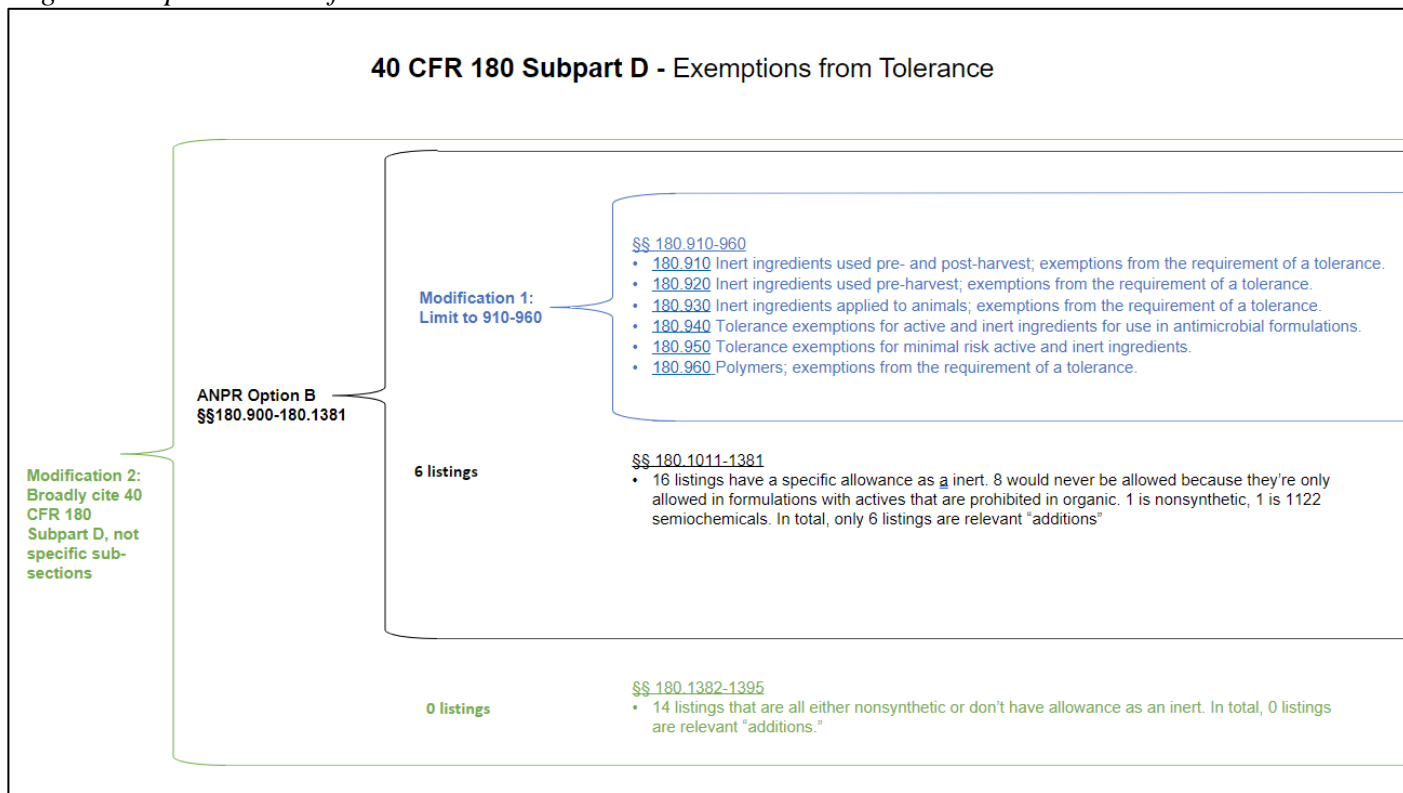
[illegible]

40 CFR 180 Subpart D - Exemptions from Tolerance

Modification 2: Broadly cite 40 CFR 180 Subpart D, not specific sub-sections

ANPR Option B §§180.900-180.1381

Modification 1: Limit to 910-960

§§ 180.910-960
• 180.910 Inert ingredients used pre- and post-harvest; exemptions from the requirement of a tolerance.
• 180.920 Inert ingredients used pre-harvest; exemptions from the requirement of a tolerance.
• 180.930 Inert ingredients applied to animals; exemptions from the requirement of a tolerance.
• 180.940 Tolerance exemptions for active and inert ingredients for use in antimicrobial formulations.
• 180.950 Tolerance exemptions for minimal risk active and inert ingredients.
• 180.960 Polymers; exemptions from the requirement of a tolerance.

6 listings

§§ 180.1011-1381
• 16 listings have a specific allowance as a inert. 8 would never be allowed because they're only allowed in formulations with actives that are prohibited in organic. 1 is nonsynthetic, 1 is 1122 semiochemicals. In total, only 6 listings are relevant "additions"

0 listings

§§ 180.1382-1395
• 14 listings that are all either nonsynthetic or don't have allowance as an inert. In total, 0 listings are relevant "additions."